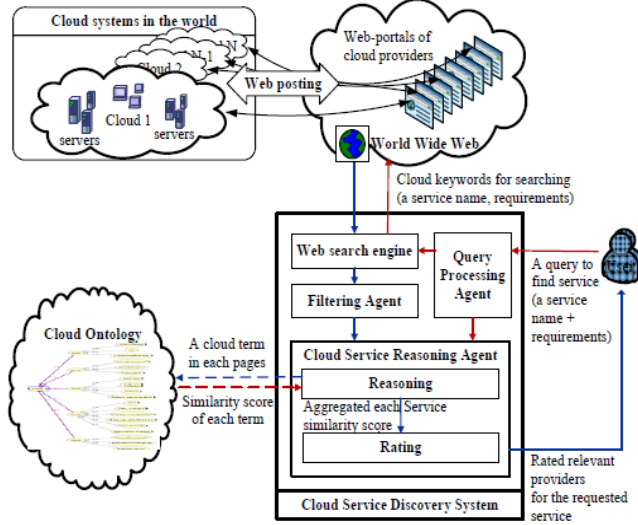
Cloud systems in the world

N-1

N

Cloud 2

Cloud 1

servers

servers

Web posting

Web-portals of cloud providers

World Wide Web

Cloud keywords for searching (a service name, requirements)

Web search engine

Query Processing Agent

Filtering Agent

A query to find service (a service name + requirements)

User

Cloud Ontology

A cloud term in each pages

Similarity score of each term

Cloud Service Reasoning Agent

Reasoning

Aggregated each Service similarity score

Rating

Rated relevant providers for the requested service

Cloud Service Discovery System